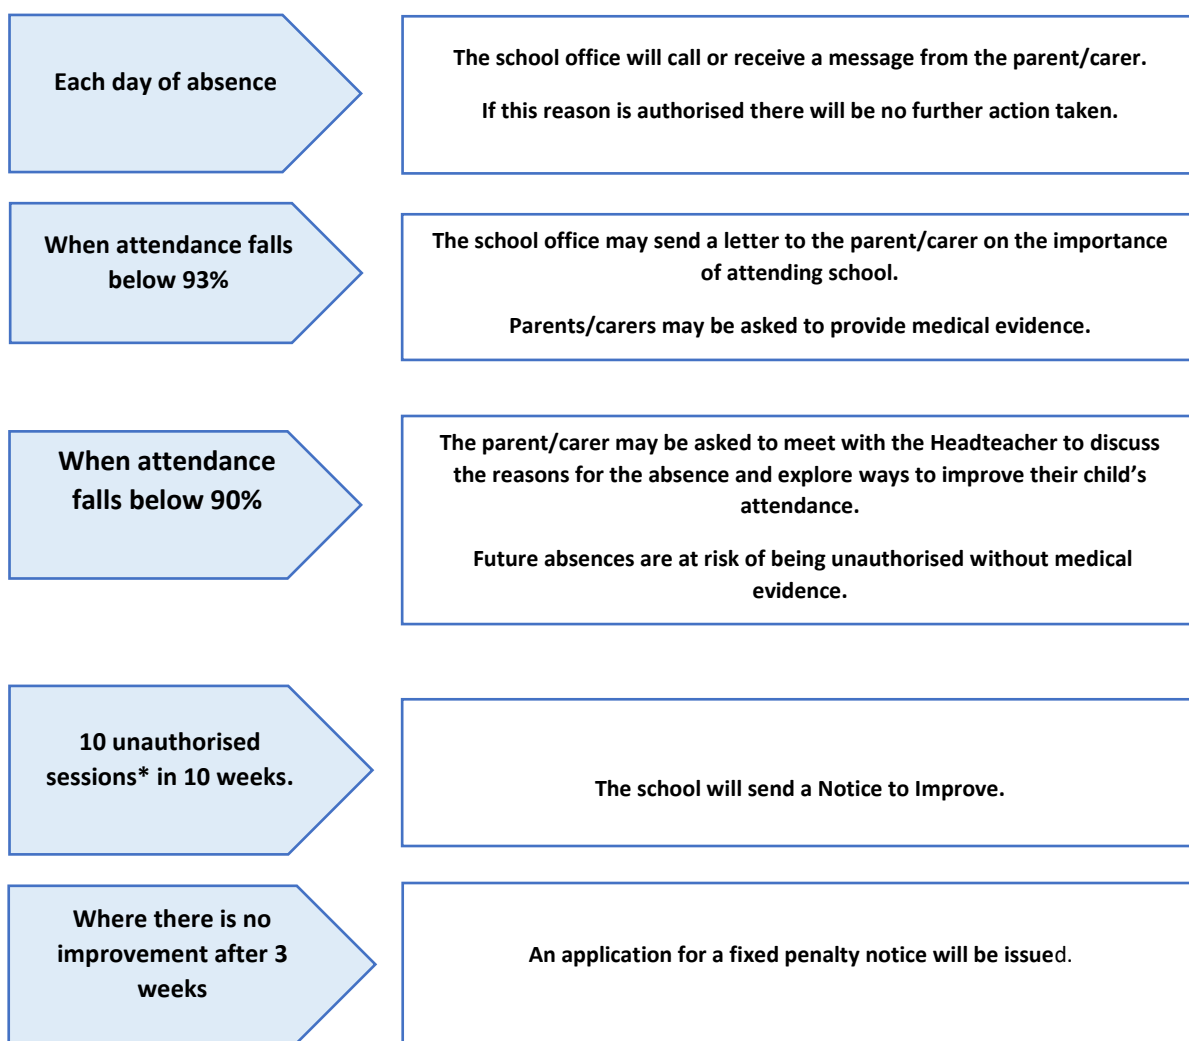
Each day of absence

The school office will call or receive a message from the parent/carer.

If this reason is authorised there will be no further action taken.

When attendance falls below 93%

The school office may send a letter to the parent/carer on the importance of attending school.

Parents/carers may be asked to provide medical evidence.

When attendance falls below 90%

The parent/carer may be asked to meet with the Headteacher to discuss the reasons for the absence and explore ways to improve their child's attendance.

Future absences are at risk of being unauthorised without medical evidence.

10 unauthorised sessions* in 10 weeks.

The school will send a Notice to Improve.

Where there is no improvement after 3 weeks

An application for a fixed penalty notice will be issued.